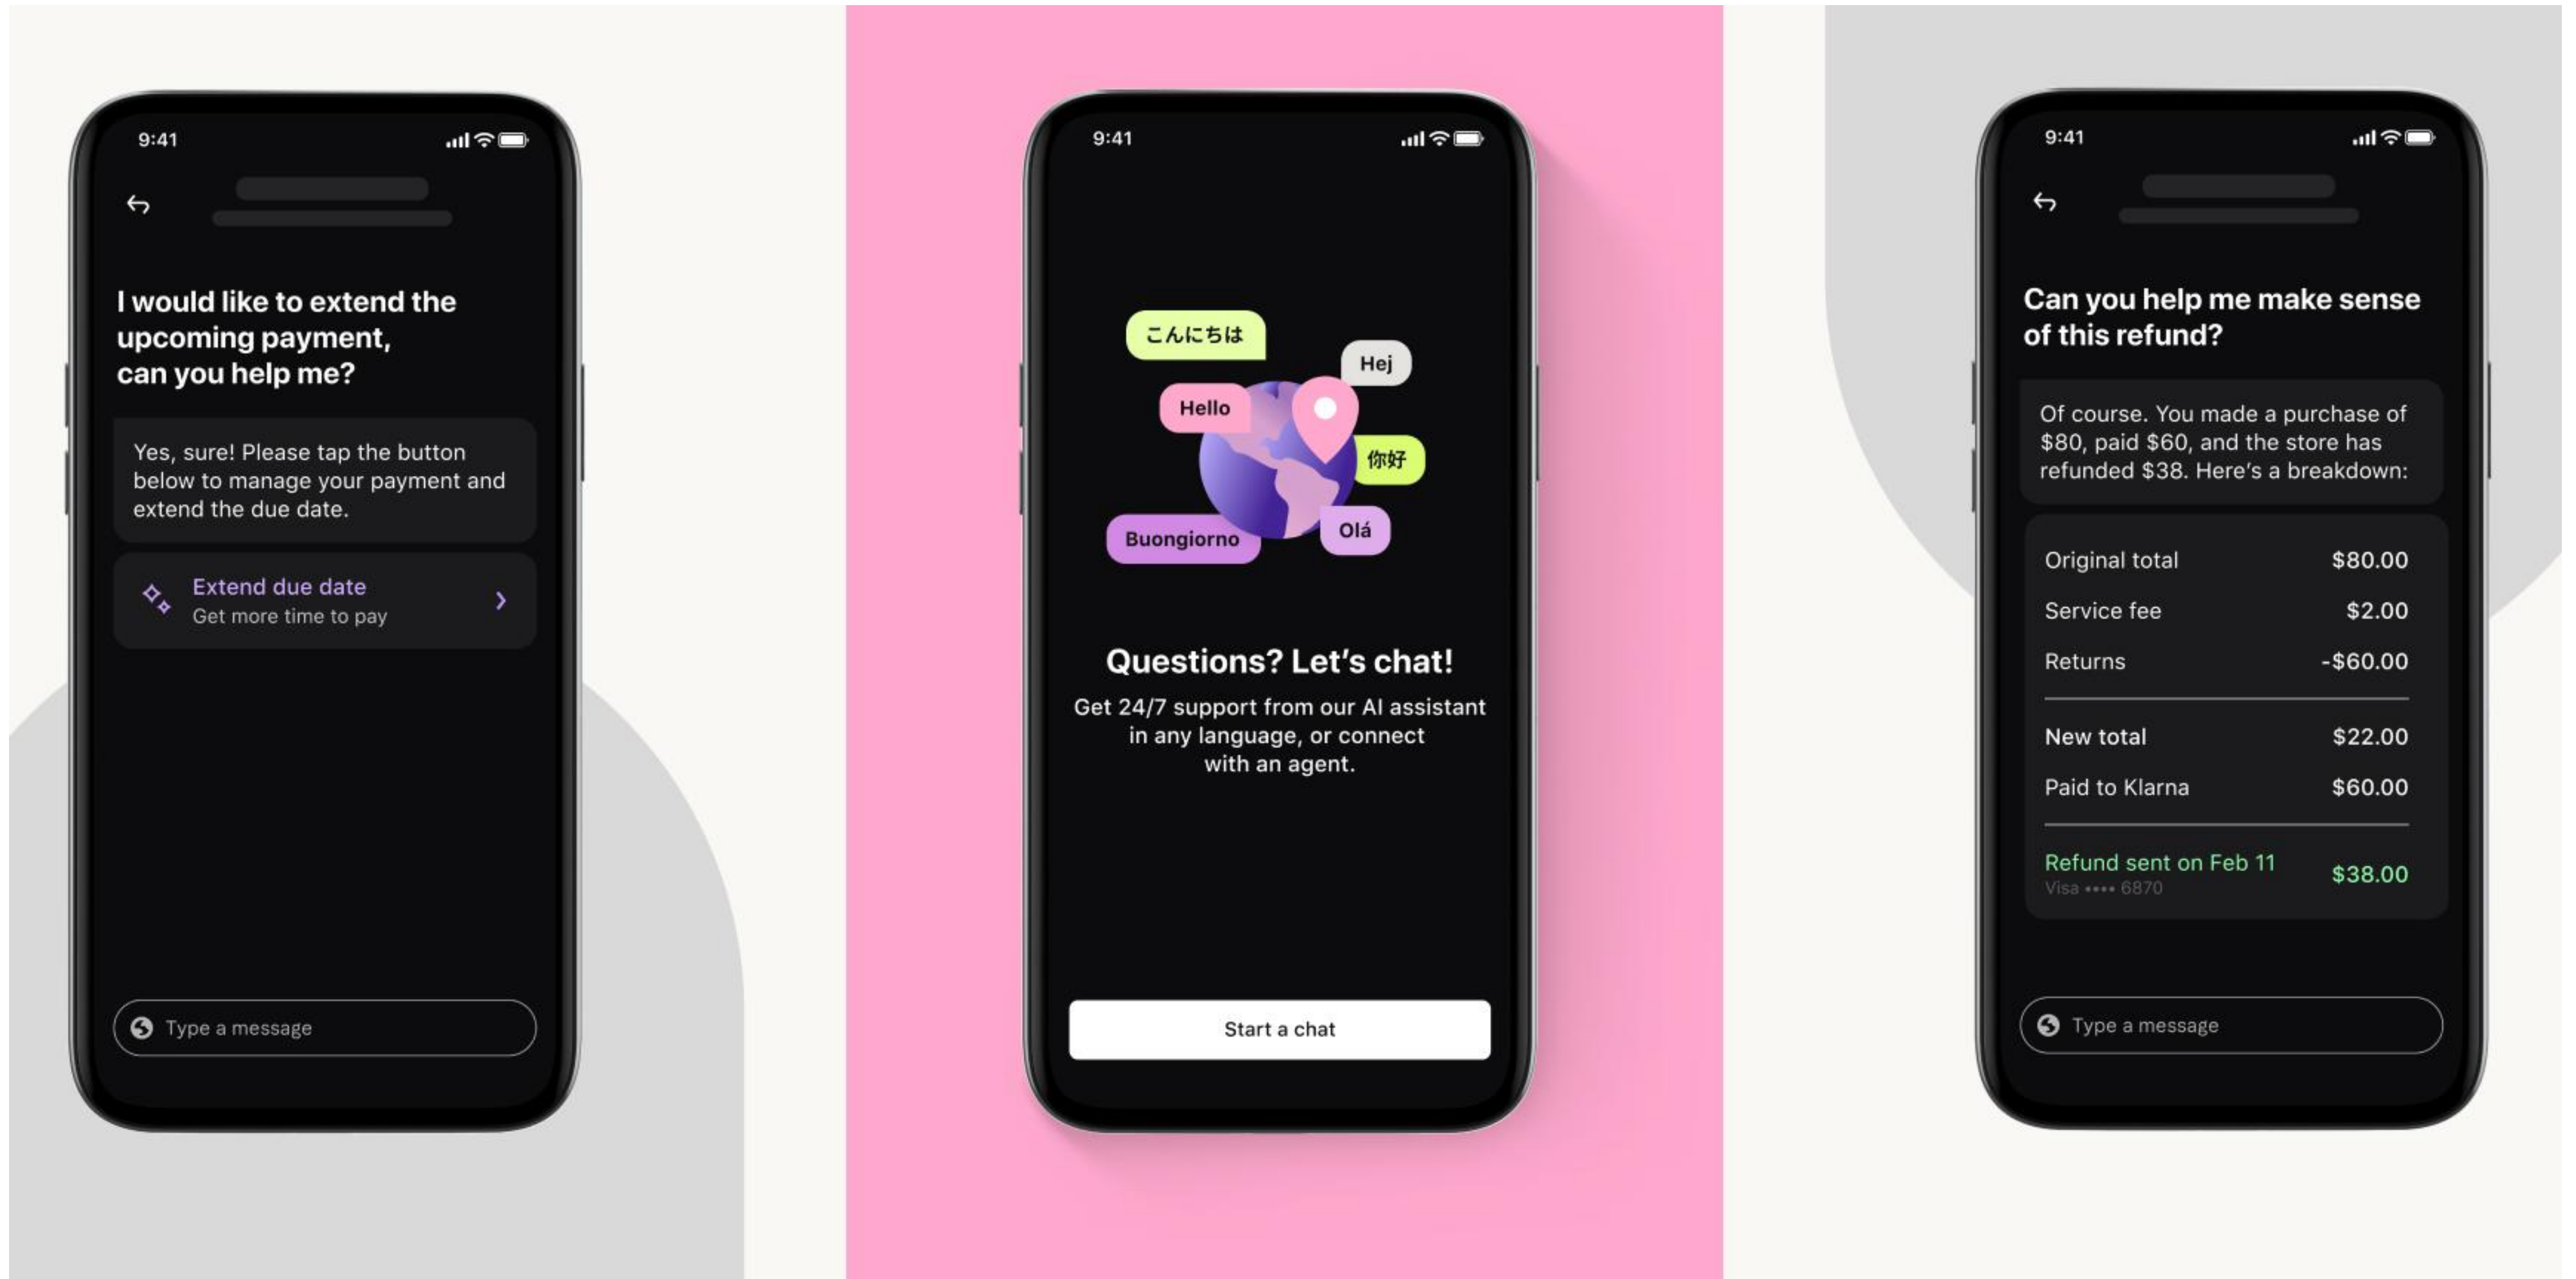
9:41

I would like to extend the upcoming payment, can you help me?

Yes, sure! Please tap the button below to manage your payment and extend the due date.

Extend due date
Get more time to pay

Type a message

9:41

こんにちは
Hej
Hello
你好
Buongiorno
Olá

Questions? Let's chat!

Get 24/7 support from our AI assistant in any language, or connect with an agent.

Start a chat

9:41

Can you help me make sense of this refund?

Of course. You made a purchase of $80, paid $60, and the store has refunded $38. Here's a breakdown:

| | |
|---|---|
| Original total | $80.00 |
| Service fee | $2.00 |
| Returns | -$60.00 |
| New total | $22.00 |
| Paid to Klarna | $60.00 |
| Refund sent on Feb 11<br>Visa •••• 6870 | $38.00 |

Type a message